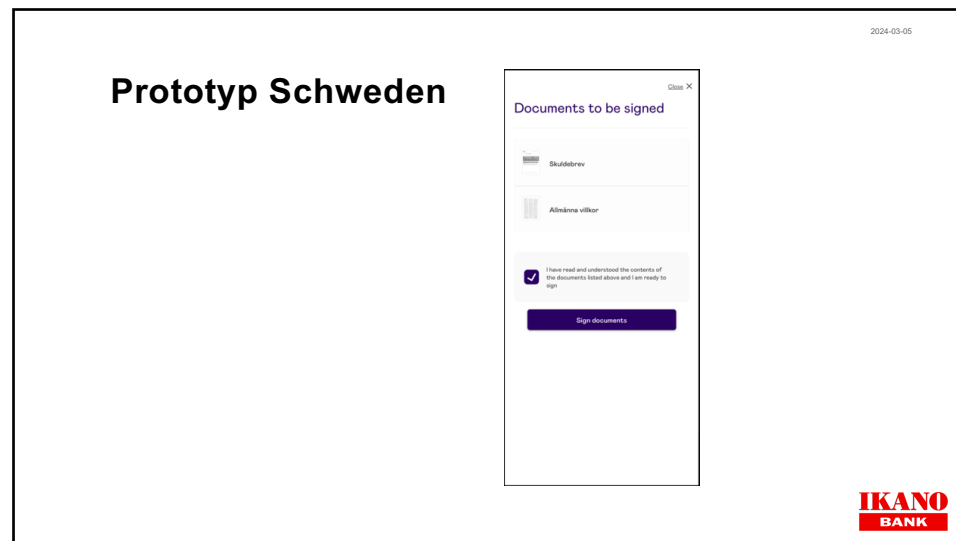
2024-03-05

Prototyp Schweden

Close ✕

Documents to be signed

Skuldebrev

Allmänna villkor

I have read and understood the contents of the documents listed above and I am ready to sign

Sign documents

IKANO
BANK